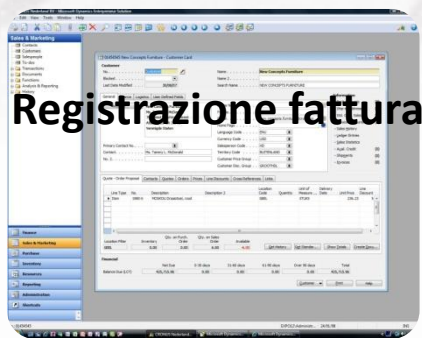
Registrazione fattura

Sales & Marketing

Contacts

Customers

Salespeople

To-dos

Transactions

Documents

Functions

Analysis & Reporting

10000 New Concepts Furniture - Customer Card

Customer

No.

Name

New Concepts Furniture

Blocked

Address

Last Date Modified

Search Name

NEW CONCEPTS FURNITURE

General

Invoicing

Location

User Defined Fields

Primary Contact No.

Contact

Ms. Tammy L. McDonald

Language Code

Currency Code

Salesperson Code

Territory Code

Customer Price Group

Customer Disc. Group

Sales History

Ledger Entries

Sales Statistics

Shipments

Invoices

Quote

Order Proposal

Contacts

Quotes

Orders

Prices

Line Discounts

Cross References

Links

Line Type

No.

Description

Description 2

Location Code

Quantity

Unit of Measure

Unit Price

Line Discount

Item

Inventory

Qty. on Purch. Order

Qty. on Sales Order

Available

Get History

Get Overdue

Show Details

Create Quote

Financial

Not Due

0-30 days

31-60 days

61-90 days

Over 90 days

Total

Balance Due (LCY)

Customer

Print

Help

Finance

Sales & Marketing

Purchase

Inventory

Resources

Reporting

Administration

Shortcuts